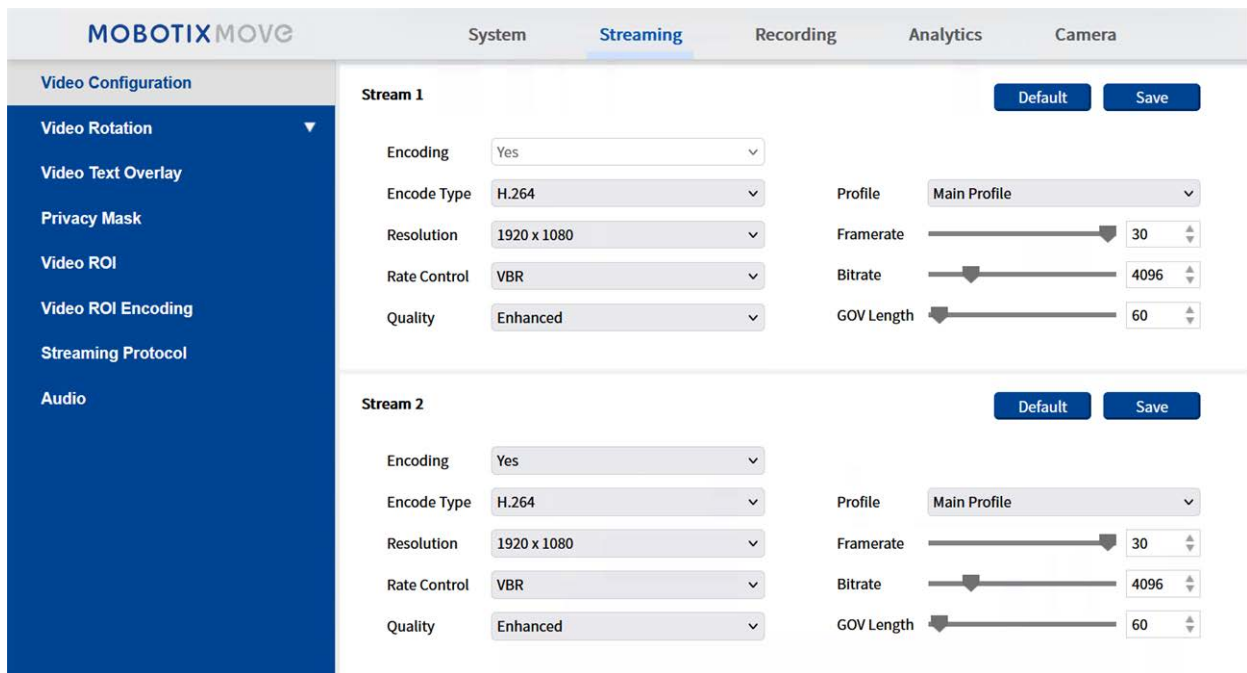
MOBOTIX MOVE

System Streaming Recording Analytics Camera

Video Configuration
Video Rotation ▼
Video Text Overlay
Privacy Mask
Video ROI
Video ROI Encoding
Streaming Protocol
Audio

Stream 1

Default Save

Encoding Yes

Encode Type H.264 Profile Main Profile

Resolution 1920 x 1080 Framerate 30

Rate Control VBR Bitrate 4096

Quality Enhanced GOV Length 60

Stream 2

Default Save

Encoding Yes

Encode Type H.264 Profile Main Profile

Resolution 1920 x 1080 Framerate 30

Rate Control VBR Bitrate 4096

Quality Enhanced GOV Length 60